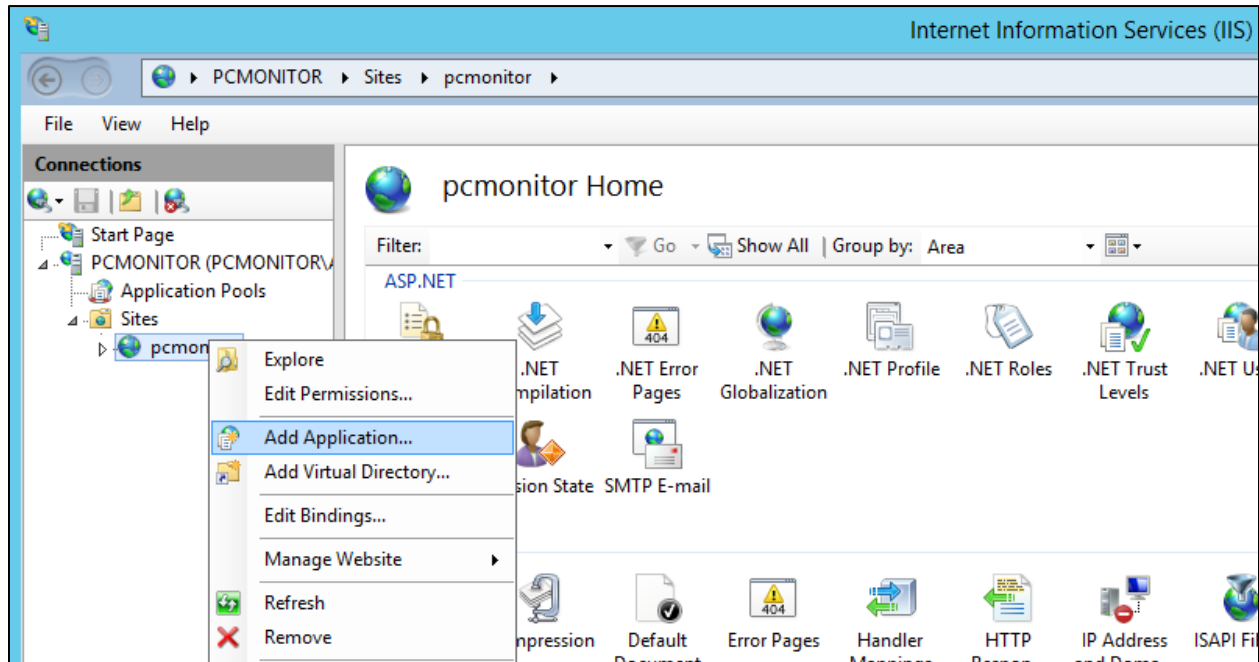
Internet Information Services (IIS)

PCMONITOR ▸ Sites ▸ pcmonitor ▸

File View Help

Connections

Start Page
PCMONITOR (PCMONITOR\A
Application Pools
Sites
pcmon

Explore
Edit Permissions...
Add Application...
Add Virtual Directory...
Edit Bindings...
Manage Website
Refresh
Remove

pcmonitor Home

Filter: Go Show All | Group by: Area

ASP.NET

.NET Compilation
.NET Error Pages
.NET Globalization
.NET Profile
.NET Roles
.NET Trust Levels
.NET Us

Session State
SMTP E-mail

Compression
Default Document
Error Pages
Handler Mappings
HTTP Respon
IP Address and Doma
ISAPI Fil